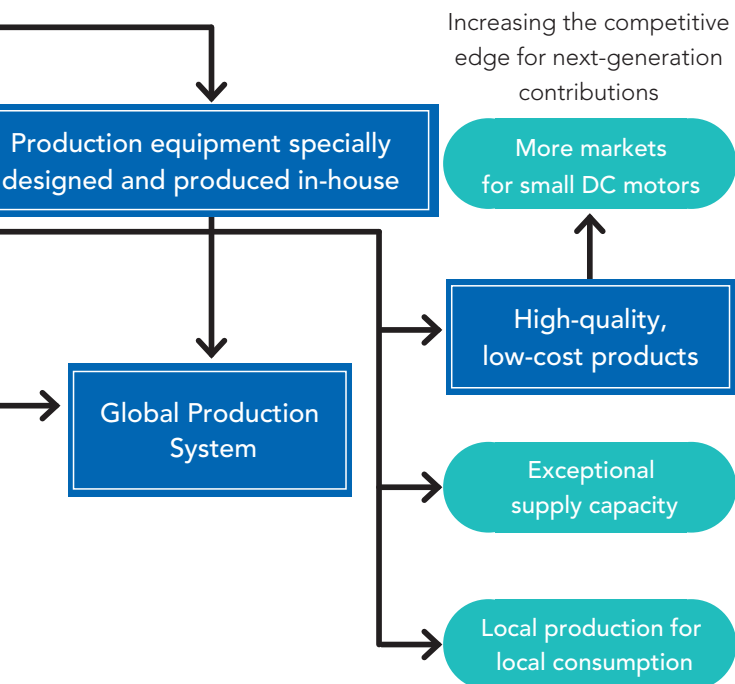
Increasing the competitive edge for next-generation contributions

Production equipment specially designed and produced in-house

More markets for small DC motors

High-quality, low-cost products

Global Production System

Exceptional supply capacity

Local production for local consumption